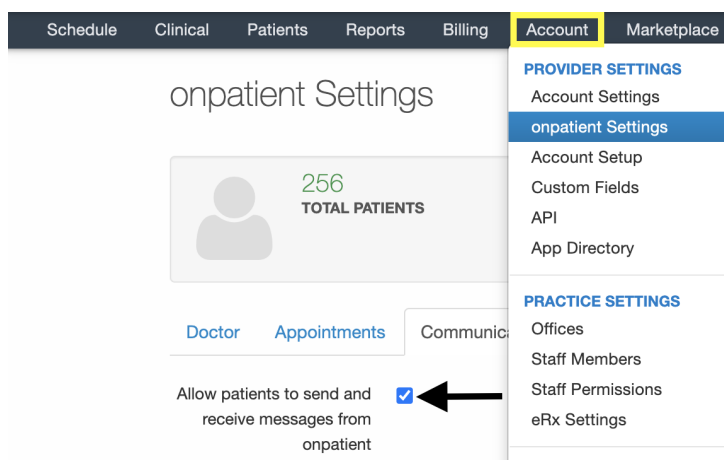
Schedule Clinical Patients Reports Billing Account Marketplace

onpatient Settings

256
TOTAL PATIENTS

Doctor Appointments Communica

Allow patients to send and receive messages from onpatient

PROVIDER SETTINGS
Account Settings
onpatient Settings
Account Setup
Custom Fields
API
App Directory

PRACTICE SETTINGS
Offices
Staff Members
Staff Permissions
eRx Settings